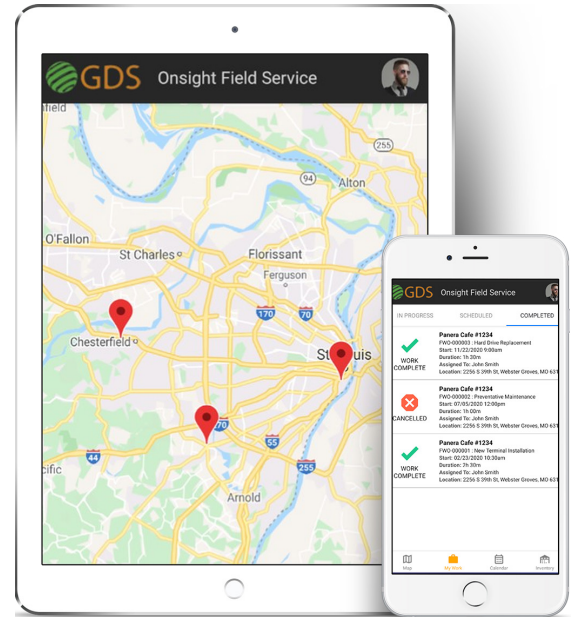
GDS Onsight Field Service

field
255
94
Alton
O'Fallon
Florissant
St Charles
Ferguson
170
70
Chesterfield
St. Louis
70
44
acific
255
Arnold

GDS Onsight Field Service

IN PROGRESS SCHEDULED COMPLETED

Panera Cafe #1234
FWO-000003 : Hard Drive Replacement
Start: 11/22/2020 9:00am
Duration: 1h 30m
Assigned To: John Smith
Location: 2256 S 39th St, Webster Groves, MO 631
WORK COMPLETE

Panera Cafe #1234
FWO-000002 : Preventative Maintenance
Start: 07/05/2020 12:00pm
Duration: 1h 00m
Assigned To: John Smith
Location: 2256 S 39th St, Webster Groves, MO 631
CANCELLED

Panera Cafe #1234
FWO-000001 : New Terminal Installation
Start: 02/23/2020 10:30am
Duration: 2h 30m
Assigned To: John Smith
Location: 2256 S 39th St, Webster Groves, MO 631
WORK COMPLETE

Map My Work Calendar Inventory